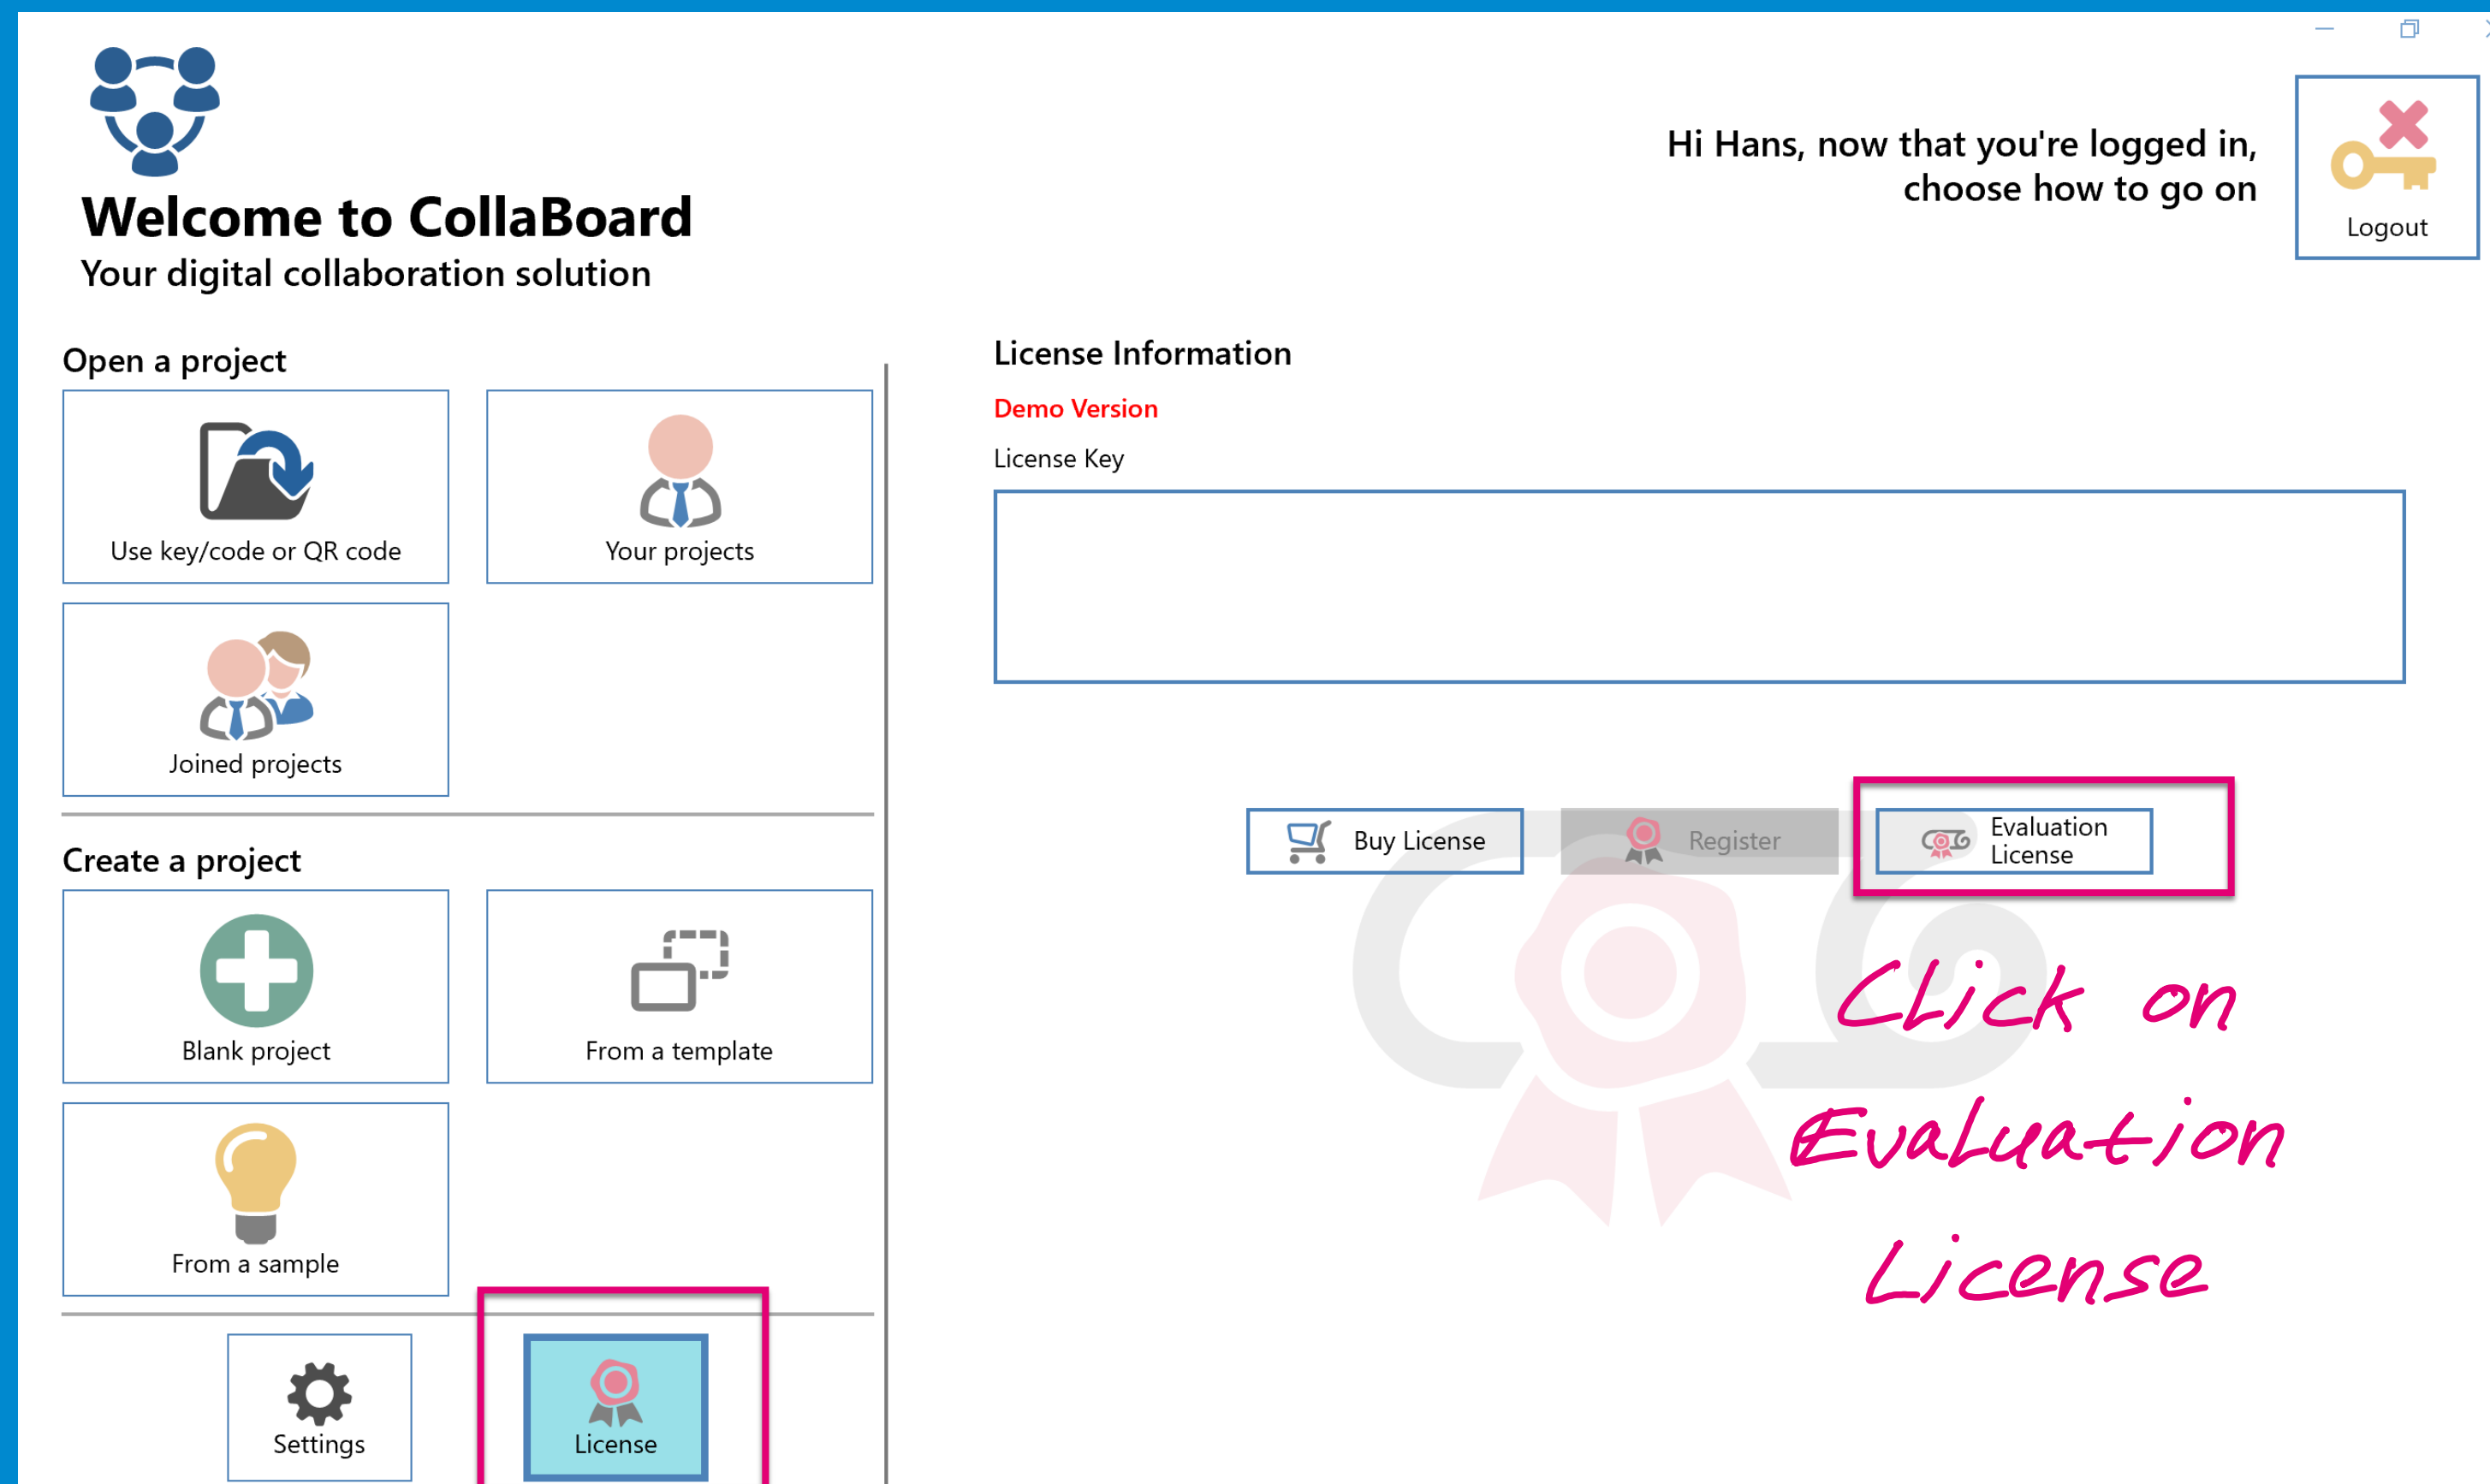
Welcome to CollaBoard
Your digital collaboration solution

Hi Hans, now that you're logged in, choose how to go on

Logout

Open a project

Use key/code or QR code

Your projects

Joined projects

Create a project

Blank project

From a template

From a sample

Settings

License

License Information

Demo Version

License Key

Buy License

Register

Evaluation License

Click on Evaluation License